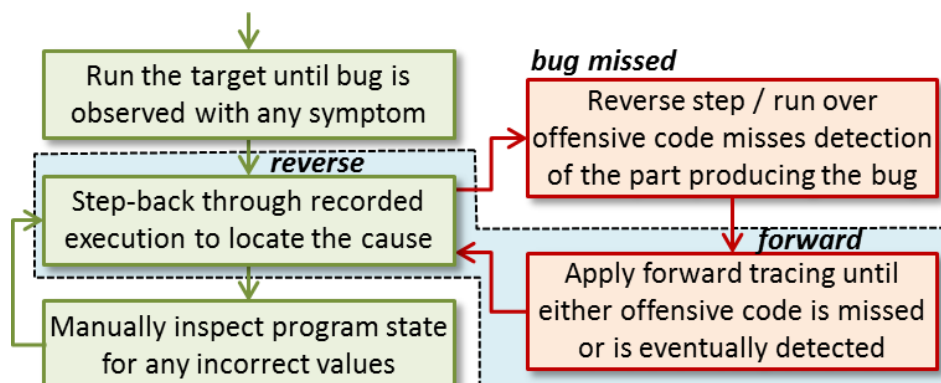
Run the target until bug is observed with any symptom

bug missed

Reverse step / run over offensive code misses detection of the part producing the bug

reverse

Step-back through recorded execution to locate the cause

forward

Apply forward tracing until either offensive code is missed or is eventually detected

Manually inspect program state for any incorrect values